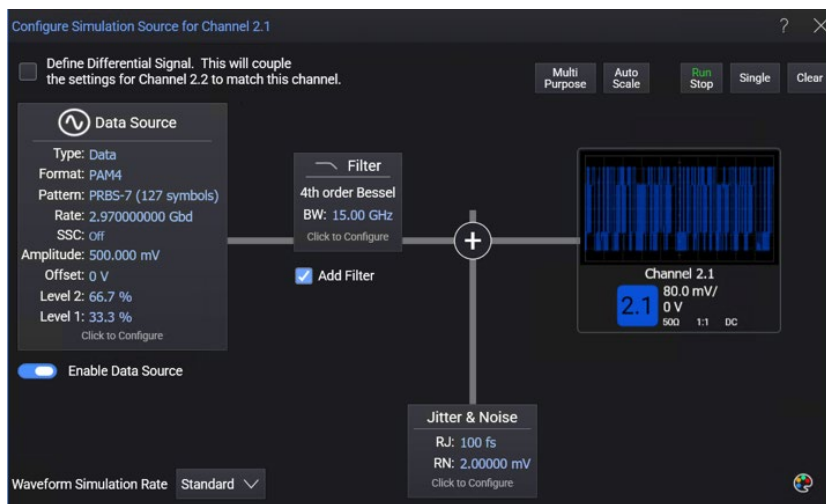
Configure Simulation Source for Channel 2.1

? ×

Define Differential Signal. This will couple the settings for Channel 2.2 to match this channel.

Multi Purpose

Auto Scale

Run Stop

Single

Clear

Data Source

Type: Data
Format: PAM4
Pattern: PRBS-7 (127 symbols)
Rate: 2.970000000 Gbd
SSC: Off
Amplitude: 500.000 mV
Offset: 0 V
Level 2: 66.7 %
Level 1: 33.3 %
Click to Configure

Enable Data Source

Filter
4th order Bessel
BW: 15.00 GHz
Click to Configure

Add Filter

Channel 2.1
2.1 80.0 mV/
0 V
50Ω 1:1 DC

Jitter & Noise
RJ: 100 fs
RN: 2.00000 mV
Click to Configure

Waveform Simulation Rate Standard